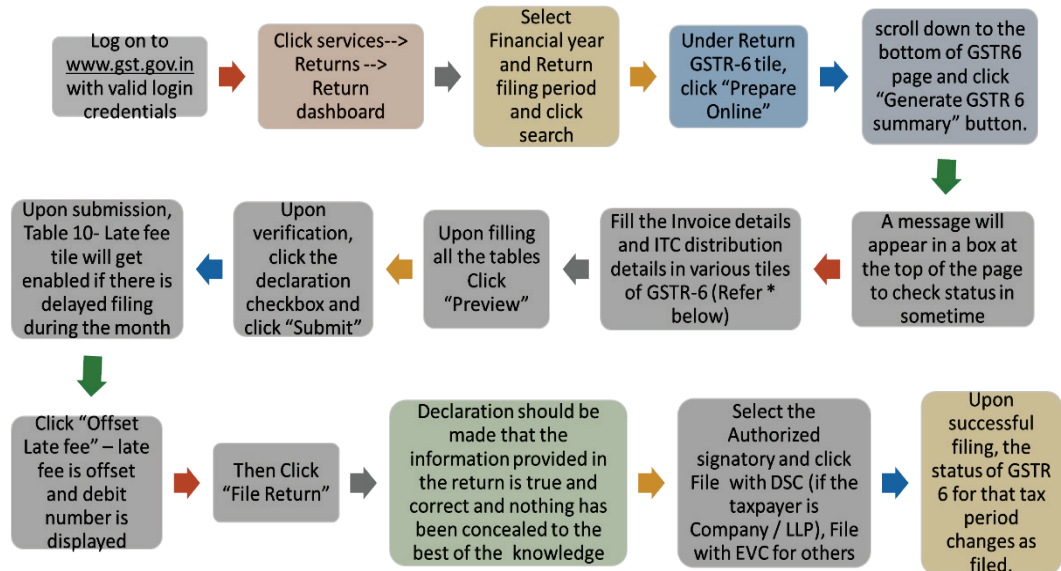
Log on to www.gst.gov.in with valid login credentials

Click services--> Returns --> Return dashboard

Select Financial year and Return filing period and click search

Under Return GSTR-6 tile, click "Prepare Online"

scroll down to the bottom of GSTR6 page and click "Generate GSTR 6 summary" button.

A message will appear in a box at the top of the page to check status in sometime

Fill the Invoice details and ITC distribution details in various tiles of GSTR-6 (Refer * below)

Upon filling all the tables Click "Preview"

Upon verification, click the declaration checkbox and click "Submit"

Upon submission, Table 10- Late fee tile will get enabled if there is delayed filing during the month

Click "Offset Late fee" – late fee is offset and debit number is displayed

Then Click "File Return"

Declaration should be made that the information provided in the return is true and correct and nothing has been concealed to the best of the knowledge

Select the Authorized signatory and click File with DSC (if the taxpayer is Company / LLP), File with EVC for others

Upon successful filing, the status of GSTR 6 for that tax period changes as filed.